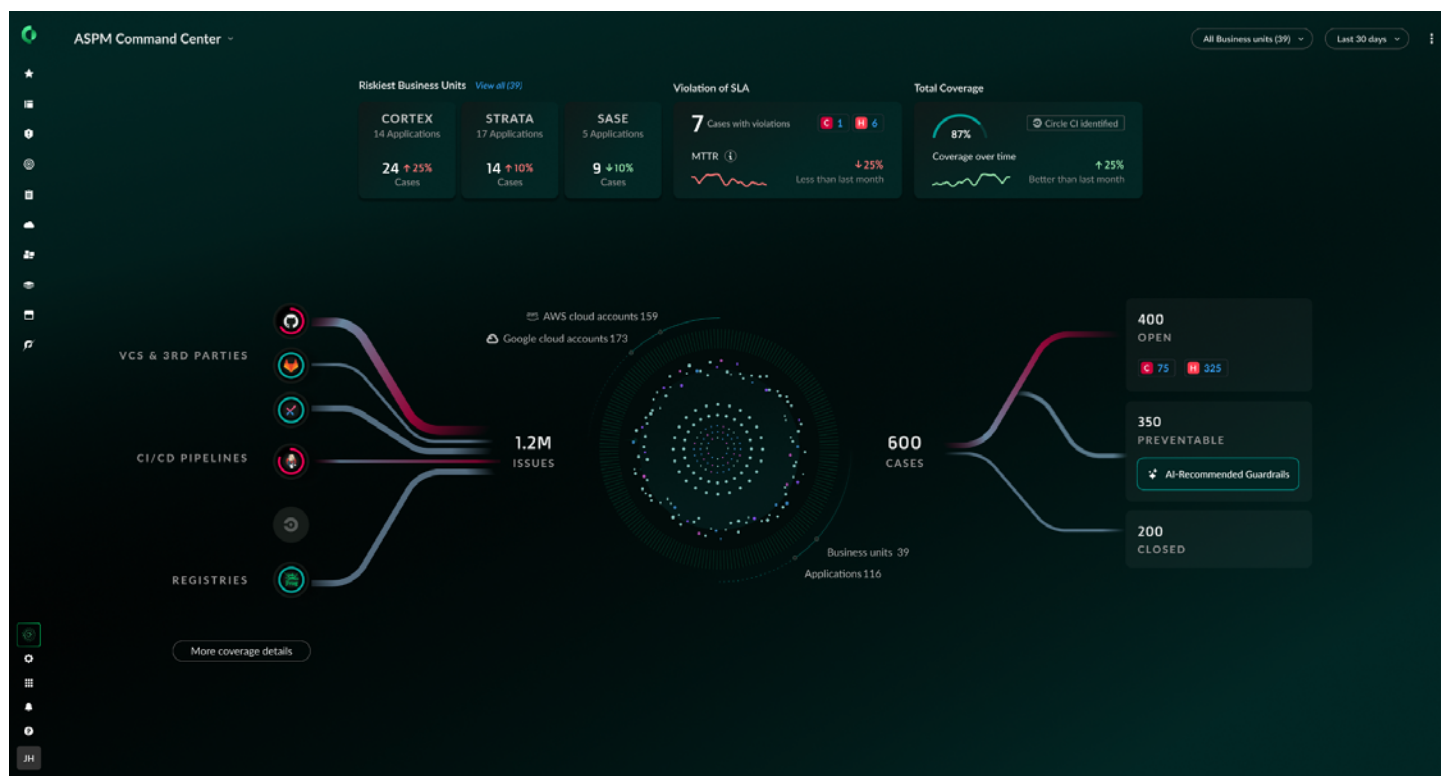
ASPM Command Center

All Business units (39)
Last 30 days

Riskiest Business Units View all (39)

CORTEX
14 Applications
24 ↑25%
Cases

STRATA
17 Applications
14 ↑10%
Cases

SASE
5 Applications
9 ↓10%
Cases

Violation of SLA
7 Cases with violations
C 1 H 6
MTTR
↓25%
Less than last month

Total Coverage
87%
Circle CI identified
Coverage over time
↑25%
Better than last month

VCS & 3RD PARTIES
CI/CD PIPELINES
REGISTRIES

AWS cloud accounts 159
Google cloud accounts 173

1.2M
ISSUES

Business units 39
Applications 116

600
CASES

400
OPEN
C 75 H 325

350
PREVENTABLE
AI-Recommended Guardrails

200
CLOSED

More coverage details

JH